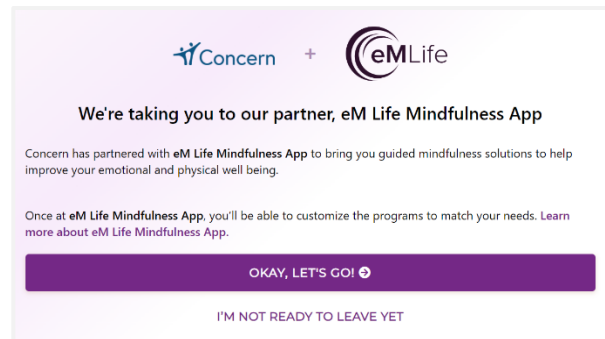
Concern + eMLife

We're taking you to our partner, eM Life Mindfulness App

Concern has partnered with eM Life Mindfulness App to bring you guided mindfulness solutions to help improve your emotional and physical well being.

Once at eM Life Mindfulness App, you'll be able to customize the programs to match your needs. Learn more about eM Life Mindfulness App.

OKAY, LET'S GO!

I'M NOT READY TO LEAVE YET